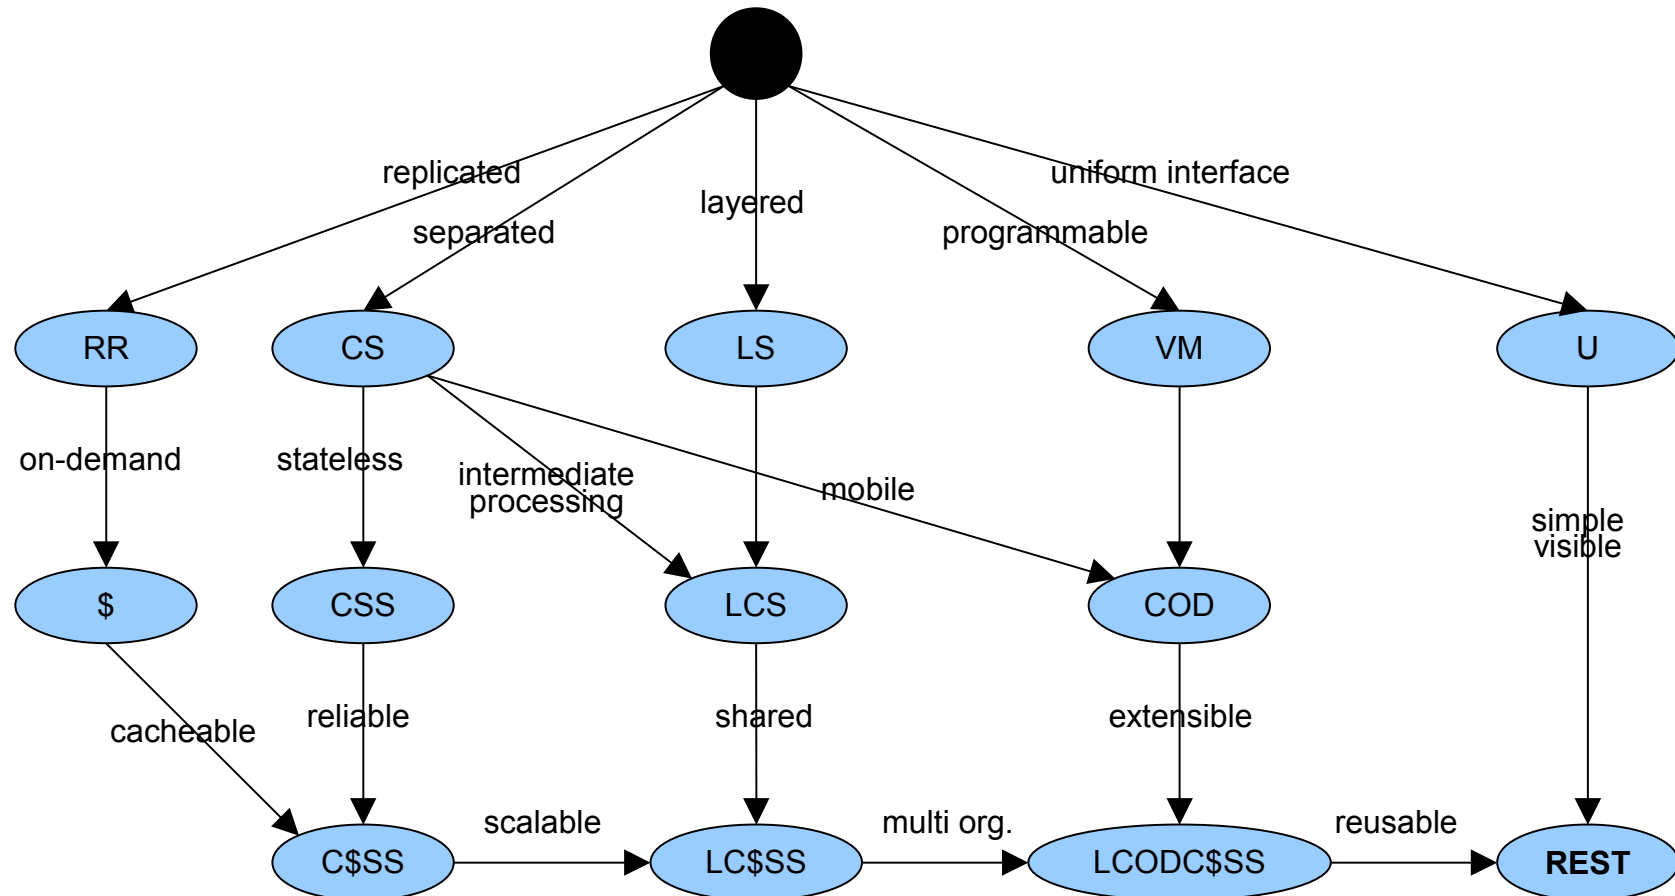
replicated
separated
layered
programmable
uniform interface

RR
CS
LS
VM
U

on-demand
stateless
intermediate processing
mobile
simple visible

$
CSS
LCS
COD

cacheable
reliable
shared
extensible

C$SS
scalable
LC$SS
multi org.
LCODC$SS
reusable
REST